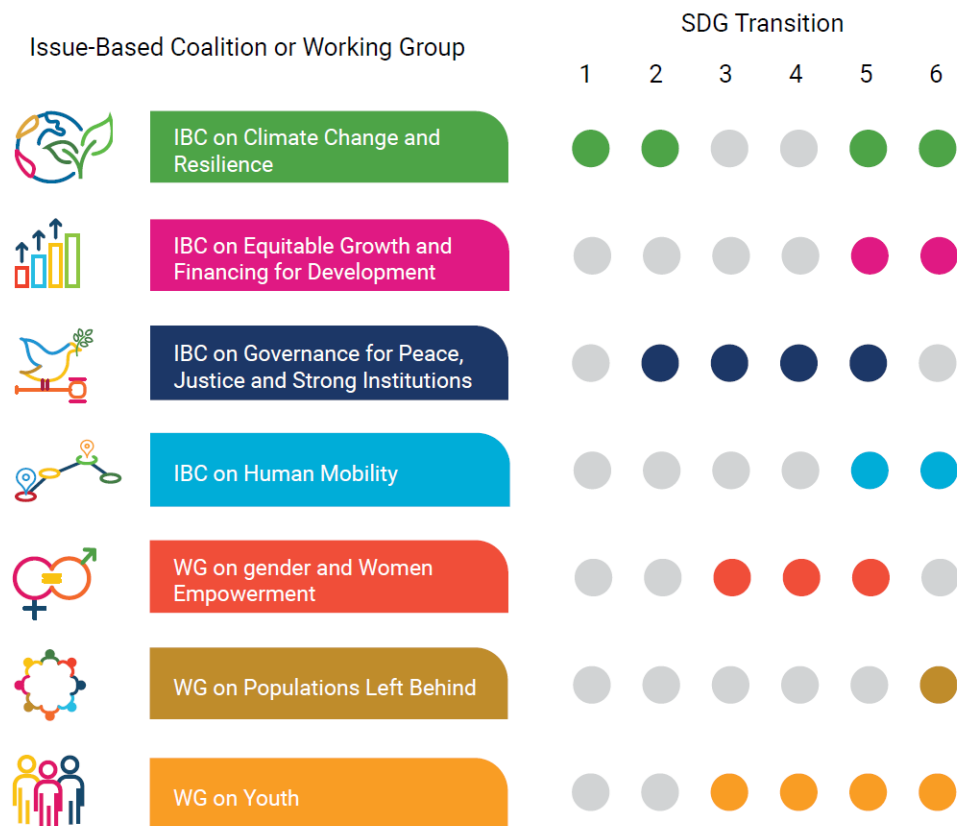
Issue-Based Coalition or Working Group

SDG Transition

1 2 3 4 5 6

IBC on Climate Change and Resilience

IBC on Equitable Growth and Financing for Development

IBC on Governance for Peace, Justice and Strong Institutions

IBC on Human Mobility

WG on gender and Women Empowerment

WG on Populations Left Behind

WG on Youth